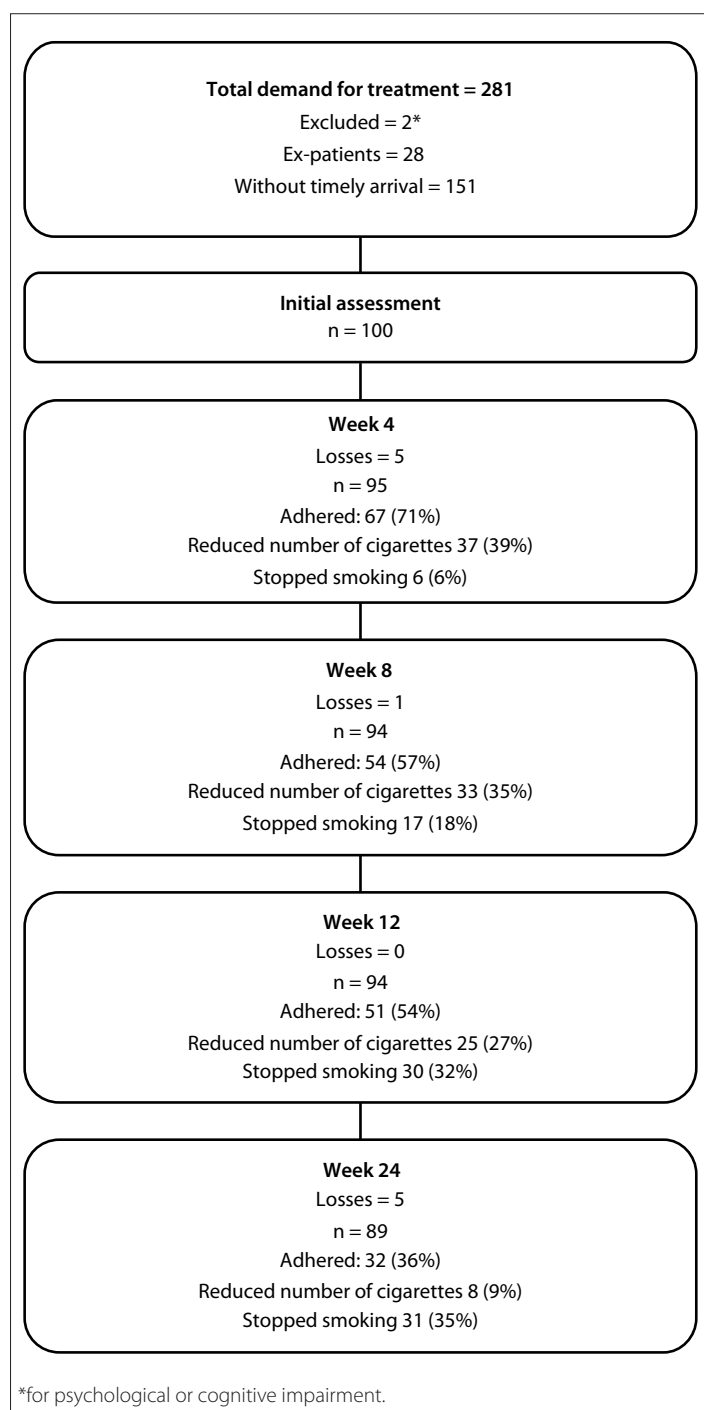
**Total demand for treatment = 281**
Excluded = 2*
Ex-patients = 28
Without timely arrival = 151

**Initial assessment**
n = 100

**Week 4**
Losses = 5
n = 95
Adhered: 67 (71%)
Reduced number of cigarettes 37 (39%)
Stopped smoking 6 (6%)

**Week 8**
Losses = 1
n = 94
Adhered: 54 (57%)
Reduced number of cigarettes 33 (35%)
Stopped smoking 17 (18%)

**Week 12**
Losses = 0
n = 94
Adhered: 51 (54%)
Reduced number of cigarettes 25 (27%)
Stopped smoking 30 (32%)

**Week 24**
Losses = 5
n = 89
Adhered: 32 (36%)
Reduced number of cigarettes 8 (9%)
Stopped smoking 31 (35%)

*for psychological or cognitive impairment.